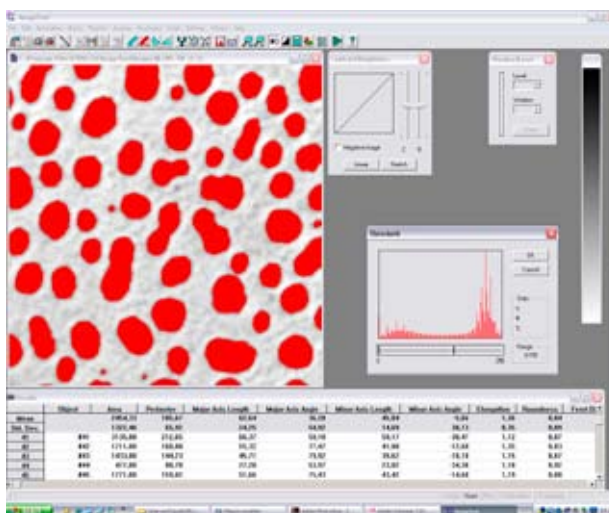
Threshold

OK

Cancel

Range

| | Object | Area | Perimeter | Major Axis Length | Major Axis Angle | Minor Axis Length | Minor Axis Angle | Elongation | Roundness |
|---|---|---|---|---|---|---|---|---|---|
| Mean | | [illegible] | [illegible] | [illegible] | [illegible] | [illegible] | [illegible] | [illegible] | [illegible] |
| Std. Dev. | | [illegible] | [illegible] | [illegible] | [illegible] | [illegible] | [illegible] | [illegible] | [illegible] |
| | #91 | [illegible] | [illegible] | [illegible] | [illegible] | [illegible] | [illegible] | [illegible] | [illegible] |
| | #92 | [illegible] | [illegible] | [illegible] | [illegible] | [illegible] | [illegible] | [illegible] | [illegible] |
| | #93 | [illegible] | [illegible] | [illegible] | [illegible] | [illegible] | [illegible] | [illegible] | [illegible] |
| | #94 | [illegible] | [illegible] | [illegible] | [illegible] | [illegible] | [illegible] | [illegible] | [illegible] |
| | #95 | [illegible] | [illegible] | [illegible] | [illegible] | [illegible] | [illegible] | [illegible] | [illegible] |